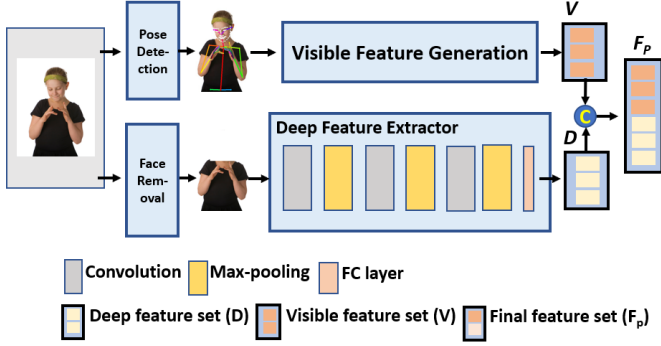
Pose Detection

Visible Feature Generation

V

$F_P$

C

D

Face Removal

Deep Feature Extractor

Convolution

Max-pooling

FC layer

Deep feature set (D)

Visible feature set (V)

Final feature set ($F_p$)